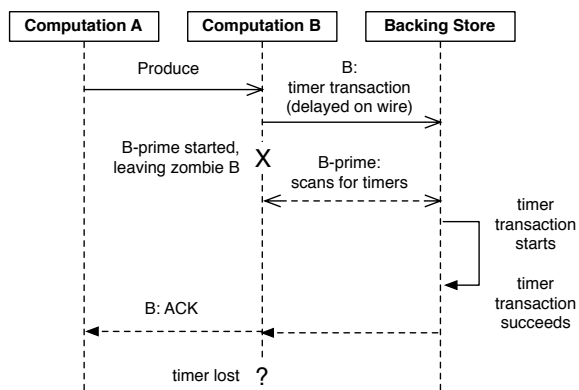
Computation A

Computation B

Backing Store

Produce

B:
timer transaction
(delayed on wire)

B-prime started, leaving zombie B

X

B-prime:
scans for timers

timer transaction starts

timer transaction succeeds

B: ACK

timer lost

?